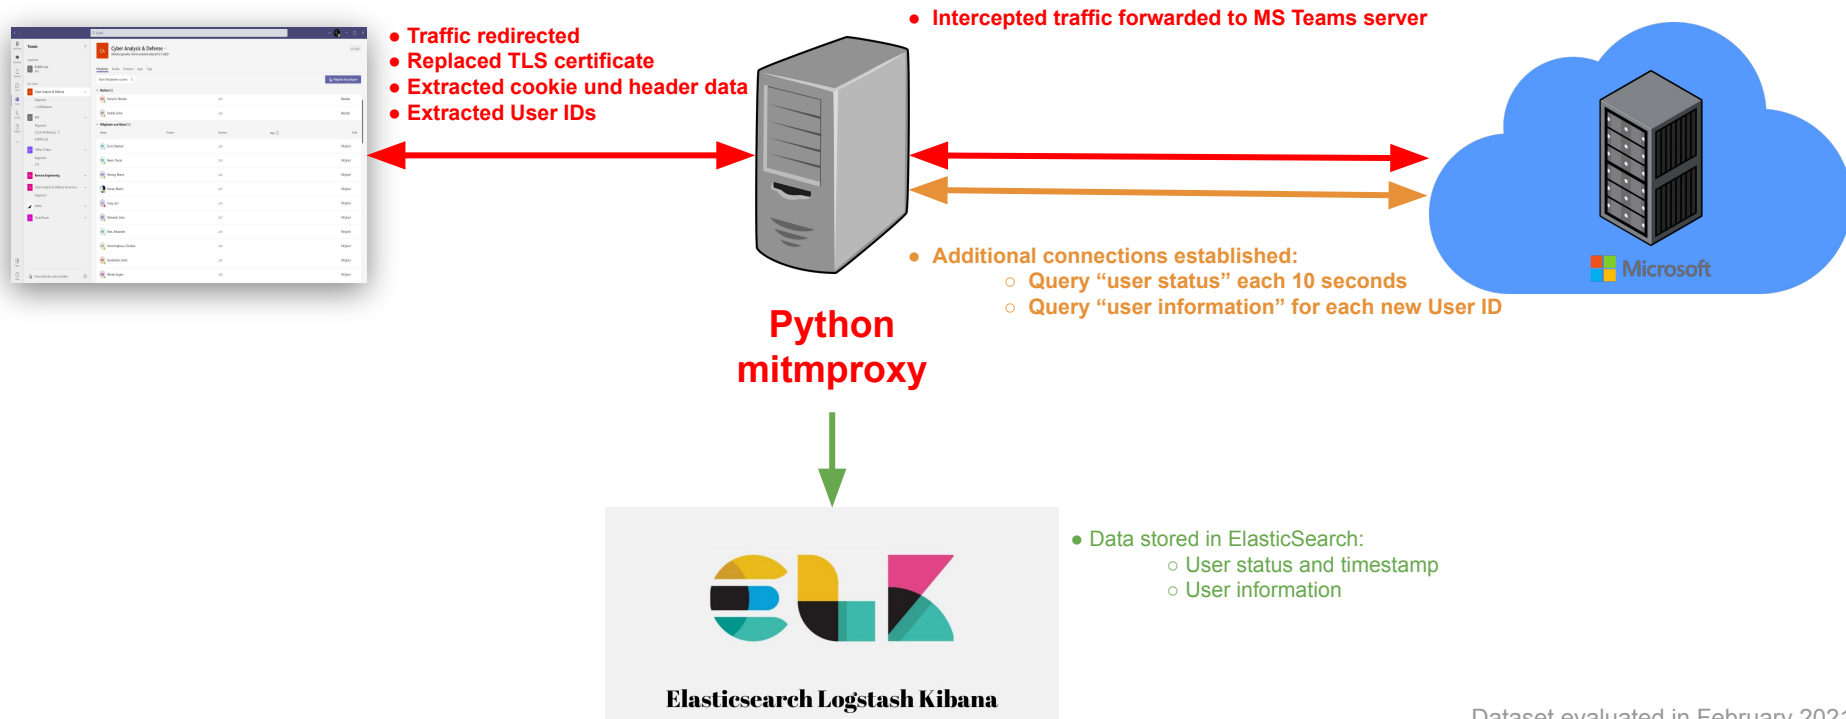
● Traffic redirected
● Replaced TLS certificate
● Extracted cookie und header data
● Extracted User IDs

● Intercepted traffic forwarded to MS Teams server

Microsoft

● Additional connections established:
○ Query “user status” each 10 seconds
○ Query “user information” for each new User ID

Python mitmproxy

● Data stored in ElasticSearch:
○ User status and timestamp
○ User information

Elasticsearch Logstash Kibana

Dataset evaluated in February 202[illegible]